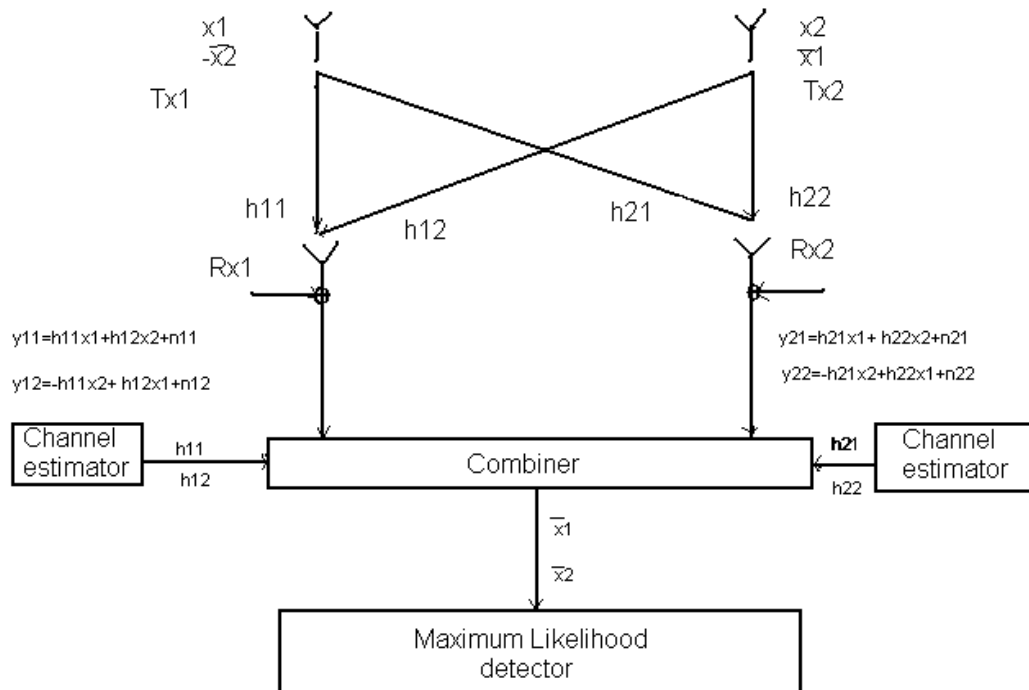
x1
$-\overline{x}2$

Tx1

$x2$
$\overline{x}1$

Tx2

h11

h12

h21

h22

Rx1

Rx2

y11=h11x1+h12x2+n11

y12=-h11x2+ h12x1+n12

y21=h21x1+ h22x2+n21

y22=-h21x2+h22x1+n22

Channel estimator

h11

h12

Combiner

h21

h22

Channel estimator

$\overline{x}1$

$\overline{x}2$

Maximum Likelihood detector